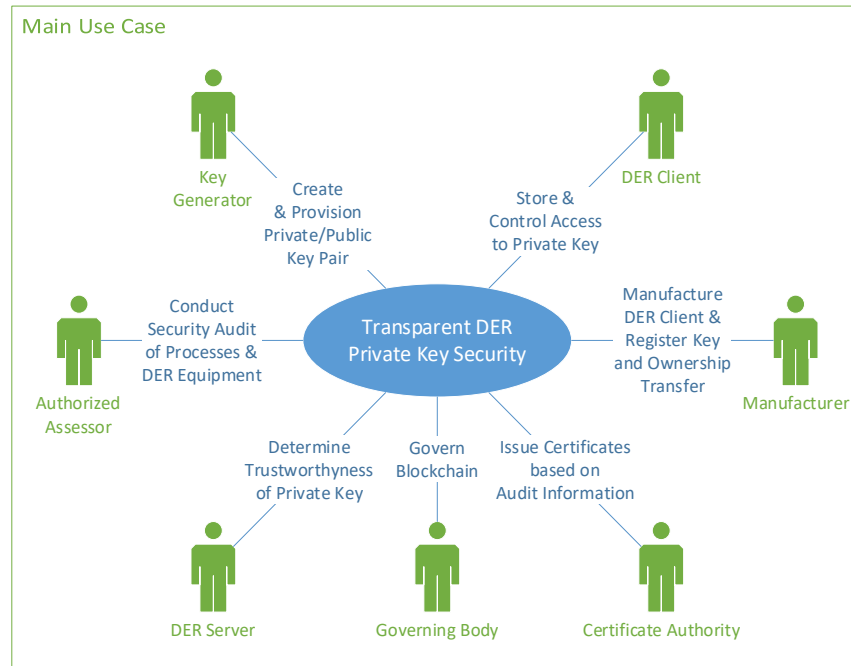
Main Use Case

Key Generator

Create & Provision Private/Public Key Pair

Store & Control Access to Private Key

DER Client

Conduct Security Audit of Processes & DER Equipment

Transparent DER Private Key Security

Manufacture DER Client & Register Key and Ownership Transfer

Authorized Assessor

Manufacturer

Determine Trustworthyness of Private Key

Govern Blockchain

Issue Certificates based on Audit Information

DER Server

Governing Body

Certificate Authority